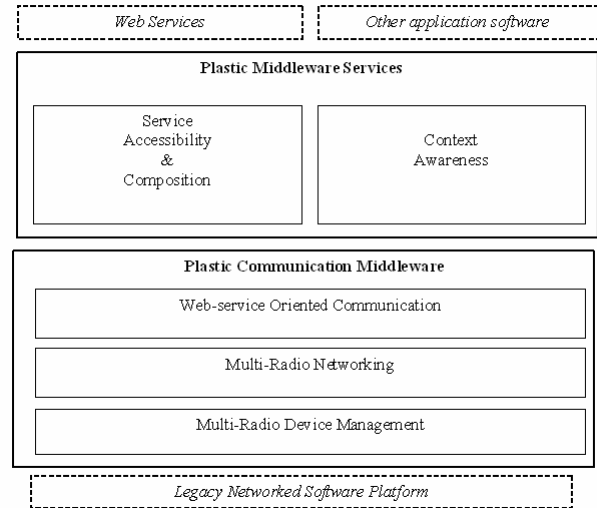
*Web Services*

*Other application software*

**Plastic Middleware Services**

Service Accessibility & Composition

Context Awareness

**Plastic Communication Middleware**

Web-service Oriented Communication

Multi-Radio Networking

Multi-Radio Device Management

*Legacy Networked Software Platform*